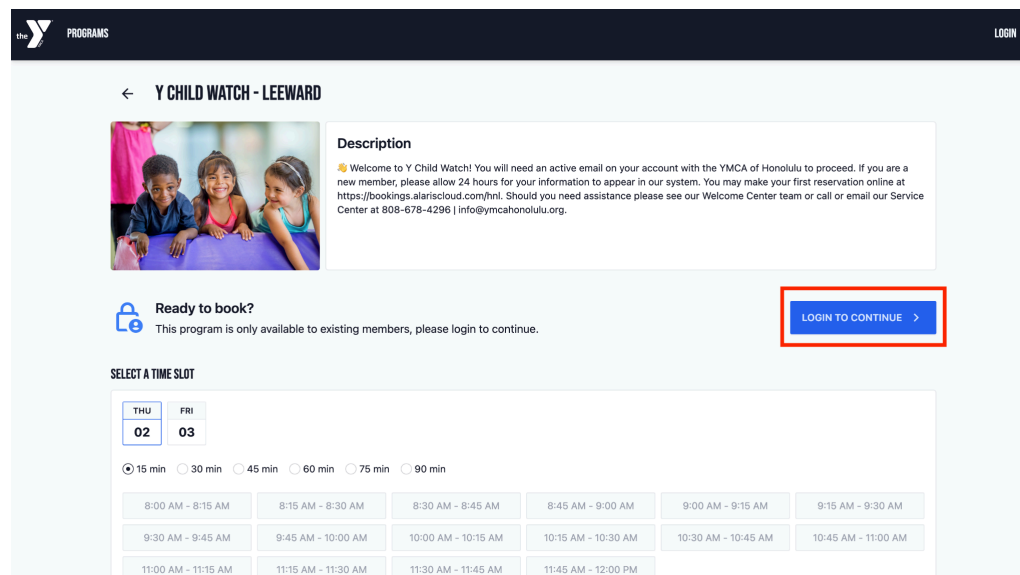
the Y PROGRAMS LOGIN

Y CHILD WATCH - LEEWARD

Description

👋 Welcome to Y Child Watch! You will need an active email on your account with the YMCA of Honolulu to proceed. If you are a new member, please allow 24 hours for your information to appear in our system. You may make your first reservation online at https://bookings.alariscloud.com/hnl. Should you need assistance please see our Welcome Center team or call or email our Service Center at 808-678-4296 | info@ymcahonolulu.org.

Ready to book?
This program is only available to existing members, please login to continue.

LOGIN TO CONTINUE >

SELECT A TIME SLOT

THU 02 | FRI 03

15 min 30 min 45 min 60 min 75 min 90 min

8:00 AM - 8:15 AM
8:15 AM - 8:30 AM
8:30 AM - 8:45 AM
8:45 AM - 9:00 AM
9:00 AM - 9:15 AM
9:15 AM - 9:30 AM
9:30 AM - 9:45 AM
9:45 AM - 10:00 AM
10:00 AM - 10:15 AM
10:15 AM - 10:30 AM
10:30 AM - 10:45 AM
10:45 AM - 11:00 AM
11:00 AM - 11:15 AM
11:15 AM - 11:30 AM
11:30 AM - 11:45 AM
11:45 AM - 12:00 PM